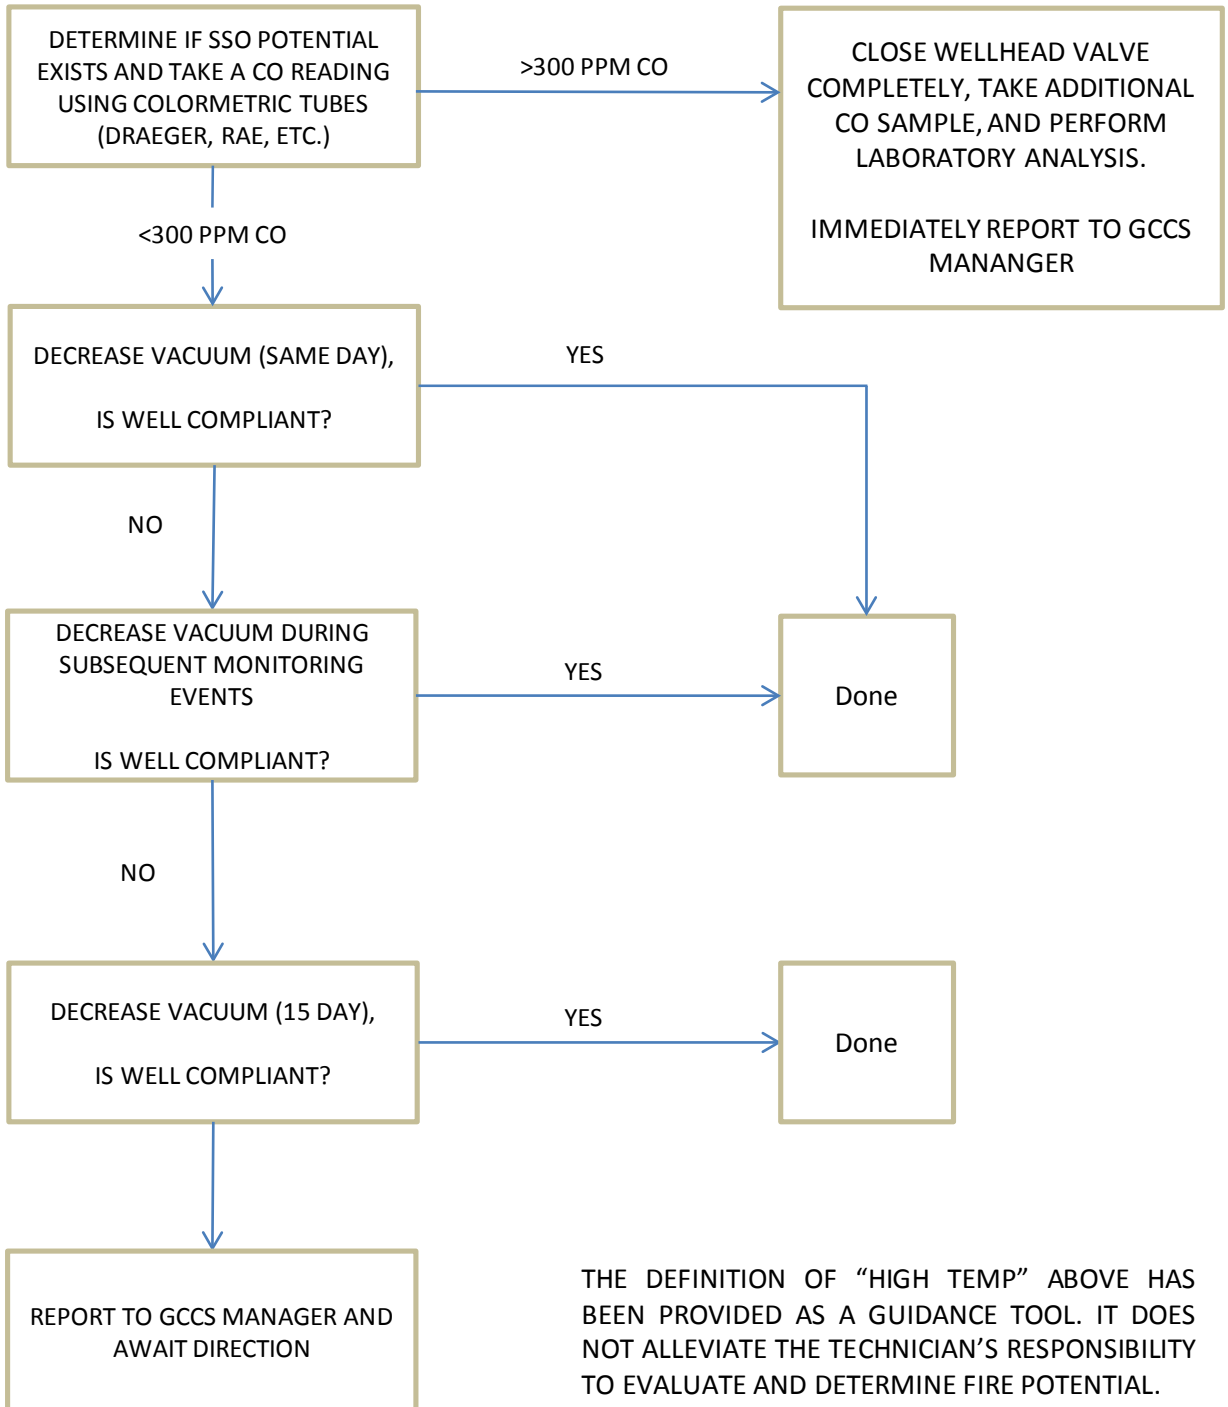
DETERMINE IF SSO POTENTIAL EXISTS AND TAKE A CO READING USING COLORMETRIC TUBES (DRAEGER, RAE, ETC.)

>300 PPM CO

CLOSE WELLHEAD VALVE COMPLETELY, TAKE ADDITIONAL CO SAMPLE, AND PERFORM LABORATORY ANALYSIS.

IMMEDIATELY REPORT TO GCCS MANANGER

<300 PPM CO

DECREASE VACUUM (SAME DAY),

IS WELL COMPLIANT?

YES

NO

DECREASE VACUUM DURING SUBSEQUENT MONITORING EVENTS

IS WELL COMPLIANT?

YES

Done

NO

DECREASE VACUUM (15 DAY),

IS WELL COMPLIANT?

YES

Done

REPORT TO GCCS MANAGER AND AWAIT DIRECTION

THE DEFINITION OF “HIGH TEMP” ABOVE HAS BEEN PROVIDED AS A GUIDANCE TOOL. IT DOES NOT ALLEVIATE THE TECHNICIAN’S RESPONSIBILITY TO EVALUATE AND DETERMINE FIRE POTENTIAL.